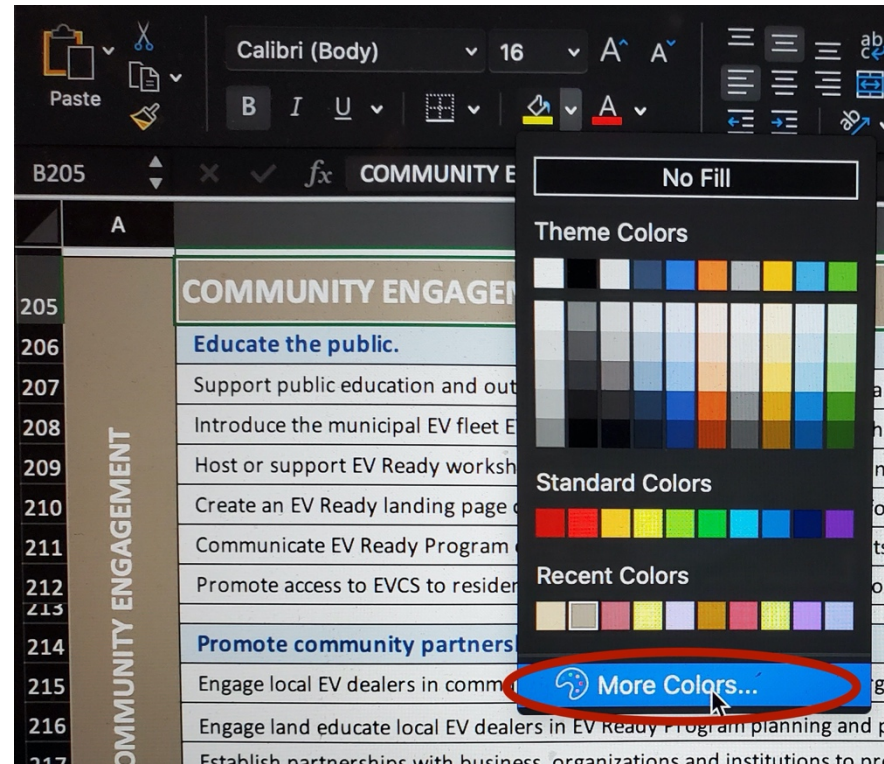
Paste

Calibri (Body)

16

B I U

B205

$fx$ COMMUNITY E

A

No Fill

Theme Colors

Standard Colors

Recent Colors

More Colors...

205 COMMUNITY ENGAGEM

206 Educate the public.

207 Support public education and out

208 Introduce the municipal EV fleet E

209 Host or support EV Ready worksh

210 Create an EV Ready landing page

211 Communicate EV Ready Program

212 Promote access to EVCS to resider

213

214 Promote community partners

215 Engage local EV dealers in comm

216 Engage land educate local EV dealers in EV Ready Program planning and p

217 Establish partnerships with business, organizations and institutions to pr

OMMUNITY ENGAGEMENT